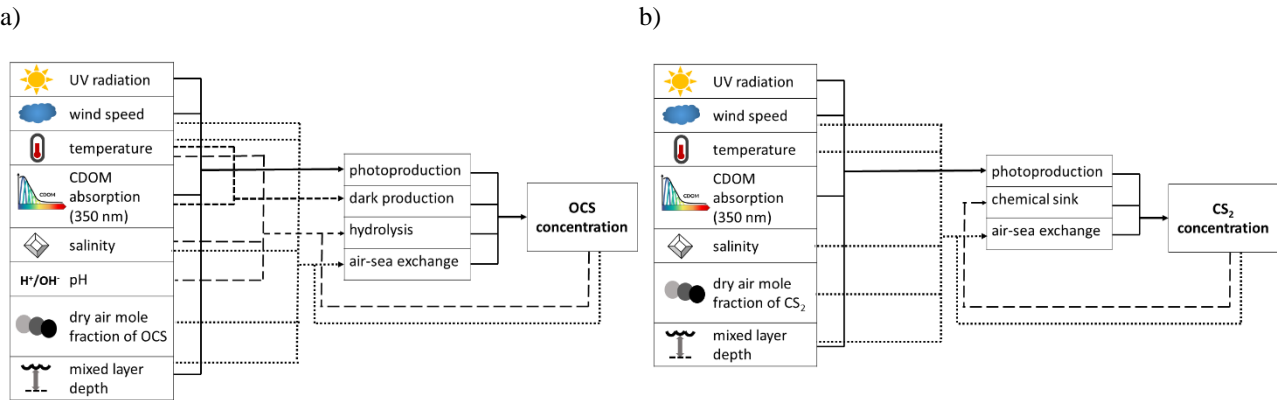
a)

UV radiation
wind speed
temperature
CDOM absorption (350 nm)
salinity
$H^+/OH^-$ pH
dry air mole fraction of OCS
mixed layer depth

CDOM

photoproduction
dark production
hydrolysis
air-sea exchange

OCS concentration

b)

UV radiation
wind speed
temperature
CDOM absorption (350 nm)
salinity
dry air mole fraction of $CS_2$
mixed layer depth

CDOM

photoproduction
chemical sink
air-sea exchange

$CS_2$ concentration